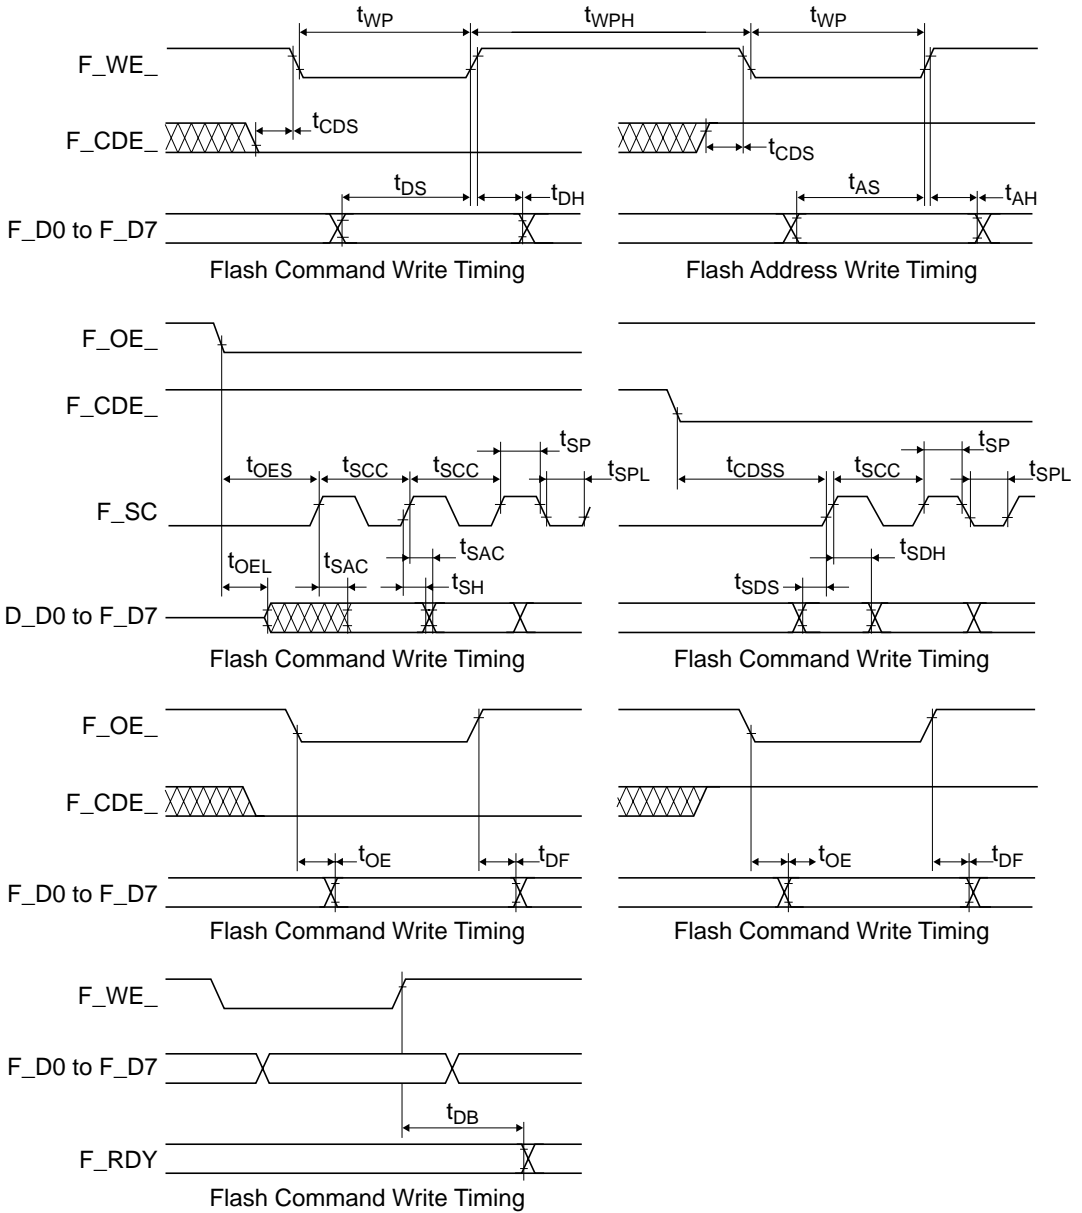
$t_{WP}$ $t_{WPH}$ $t_{WP}$

F_WE_

F_CDE_ $t_{CDS}$ $t_{CDS}$

$t_{DS}$ $t_{DH}$ $t_{AS}$ $t_{AH}$

F_D0 to F_D7

Flash Command Write Timing

Flash Address Write Timing

F_OE_

F_CDE_

$t_{SP}$ $t_{SP}$

$t_{OES}$ $t_{SCC}$ $t_{SCC}$ $t_{SPL}$ $t_{CDSS}$ $t_{SCC}$ $t_{SPL}$

F_SC

$t_{SAC}$ $t_{SDH}$

$t_{OEL}$ $t_{SAC}$ $t_{SH}$ $t_{SDS}$

D_D0 to F_D7

Flash Command Write Timing

Flash Command Write Timing

F_OE_

F_CDE_

$t_{OE}$ $t_{DF}$ $t_{OE}$ $t_{DF}$

F_D0 to F_D7

Flash Command Write Timing

Flash Command Write Timing

F_WE_

F_D0 to F_D7

$t_{DB}$

F_RDY

Flash Command Write Timing